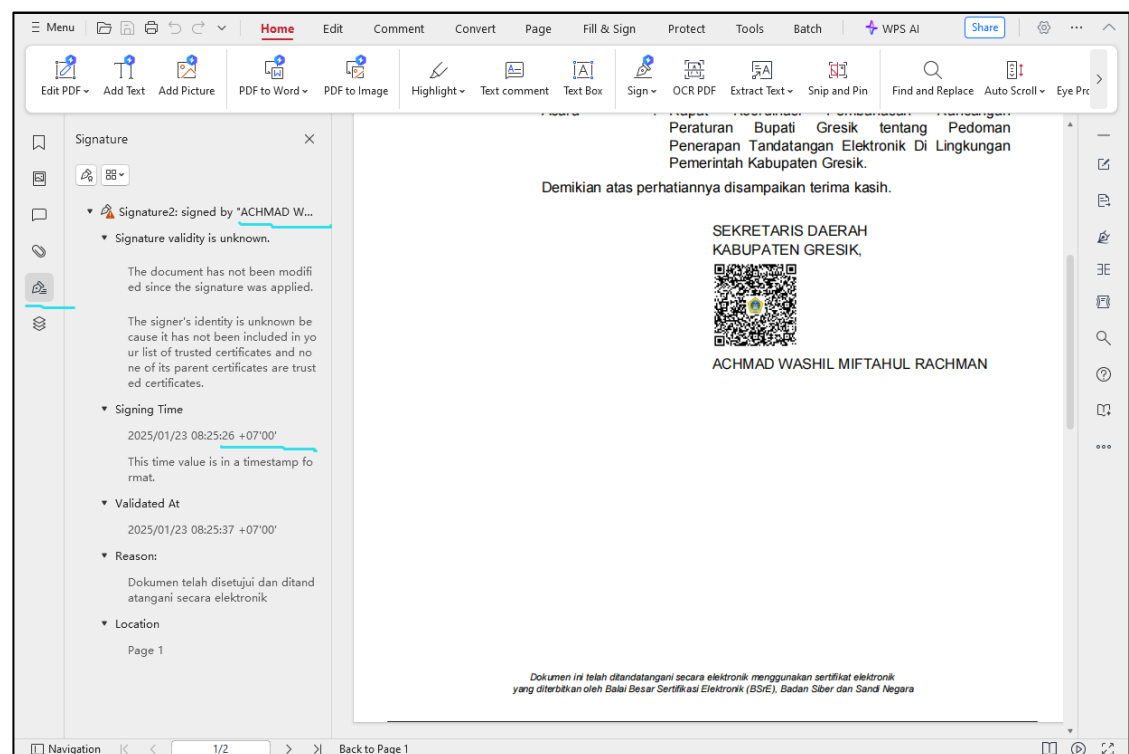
≡ Menu | Home | Edit | Comment | Convert | Page | Fill & Sign | Protect | Tools | Batch | WPS AI | Share

Edit PDF | Add Text | Add Picture | PDF to Word | PDF to Image | Highlight | Text comment | Text Box | Sign | OCR PDF | Extract Text | Snip and Pin | Find and Replace | Auto Scroll | Eye Pro

Signature

Signature2: signed by "ACHMAD W...

Signature validity is unknown.

The document has not been modified since the signature was applied.

The signer's identity is unknown because it has not been included in your list of trusted certificates and none of its parent certificates are trusted certificates.

Signing Time

2025/01/23 08:25:26 +07'00'

This time value is in a timestamp format.

Validated At

2025/01/23 08:25:37 +07'00'

Reason:

Dokumen telah disetujui dan ditandatangani secara elektronik

Location

Page 1

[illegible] Peraturan Bupati Gresik tentang Pedoman Penerapan Tandatangan Elektronik Di Lingkungan Pemerintah Kabupaten Gresik.

Demikian atas perhatiannya disampaikan terima kasih.

SEKRETARIS DAERAH
KABUPATEN GRESIK,

ACHMAD WASHIL MIFTAHUL RACHMAN

Dokumen ini telah ditandatangani secara elektronik menggunakan sertifikat elektronik yang diterbitkan oleh Balai Besar Sertifikasi Elektronik (BSrE), Badan Siber dan Sandi Negara

Navigation | 1/2 | Back to Page 1